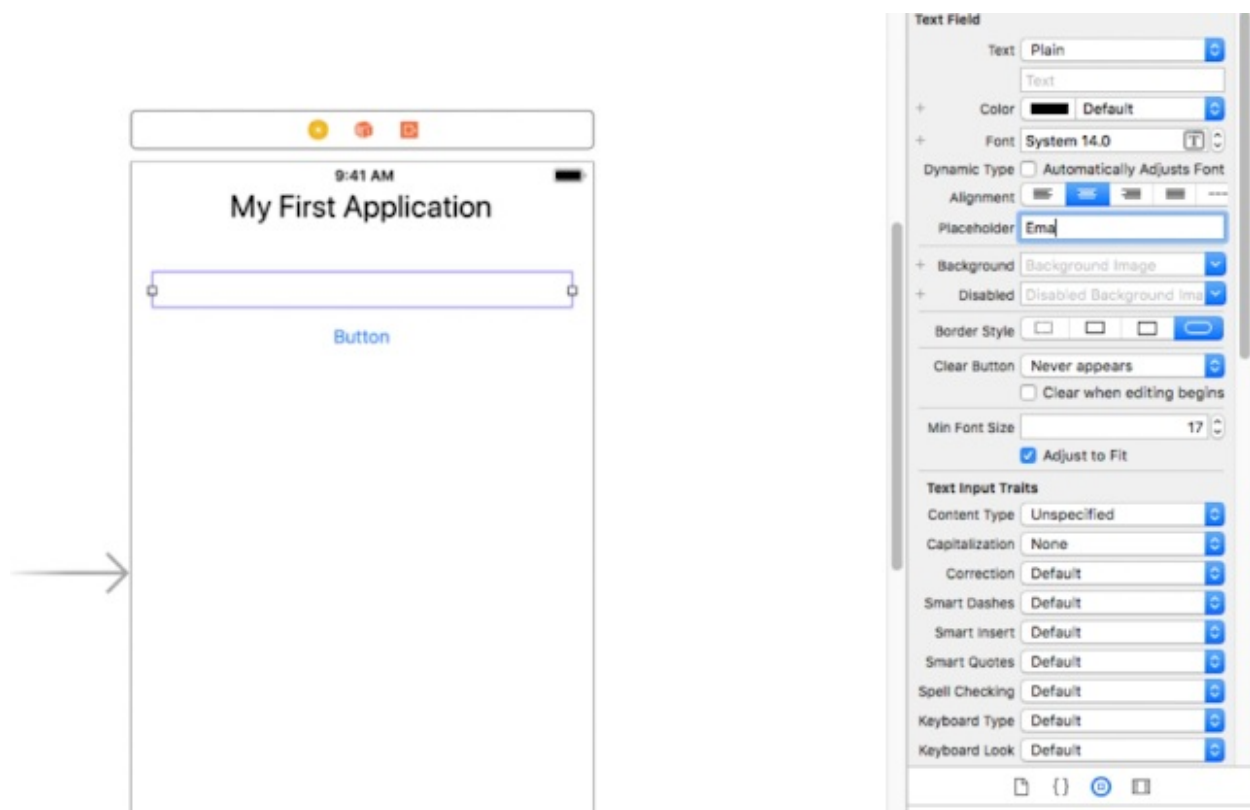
9:41 AM

My First Application

Button

Text Field

Text Plain

Text

Color Default

Font System 14.0

Dynamic Type Automatically Adjusts Font

Alignment

Placeholder Ema

Background Background Image

Disabled Disabled Background Ima

Border Style

Clear Button Never appears

Clear when editing begins

Min Font Size 17

Adjust to Fit

Text Input Traits

Content Type Unspecified

Capitalization None

Correction Default

Smart Dashes Default

Smart Insert Default

Smart Quotes Default

Spell Checking Default

Keyboard Type Default

Keyboard Look Default